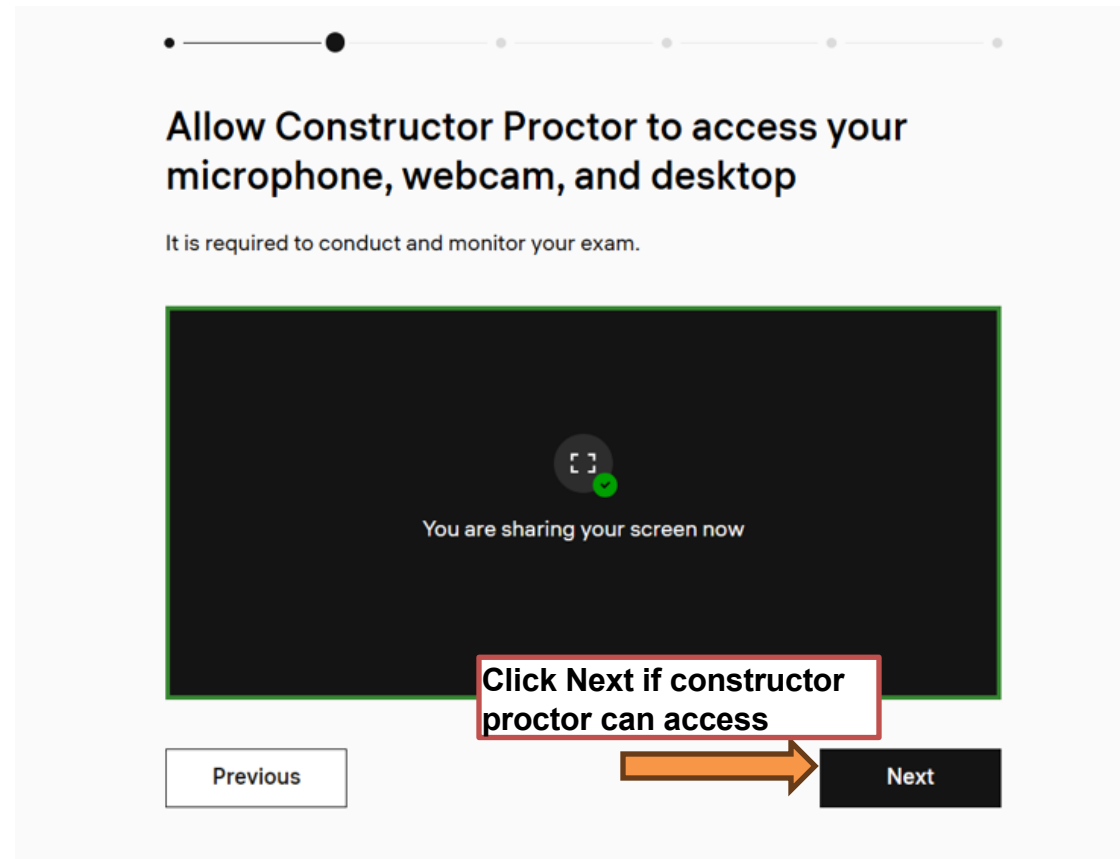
Allow Constructor Proctor to access your microphone, webcam, and desktop

It is required to conduct and monitor your exam.

You are sharing your screen now

Click Next if constructor proctor can access

Previous

Next